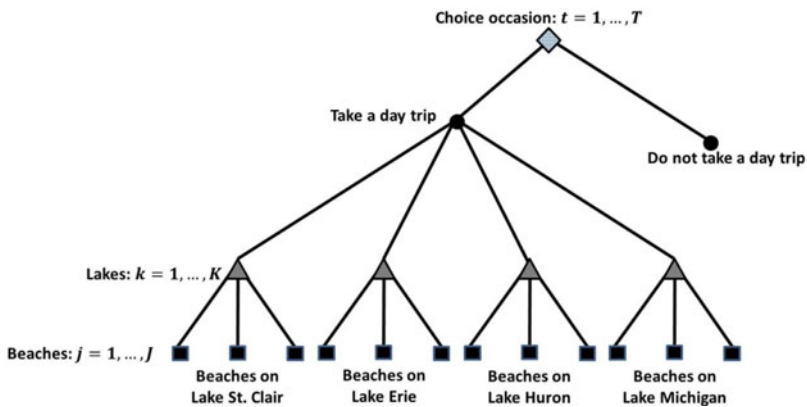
Choice occasion: $t = 1, \ldots, T$

Take a day trip

Do not take a day trip

Lakes: $k = 1, \ldots, K$

Beaches: $j = 1, \ldots, J$

Beaches on Lake St. Clair

Beaches on Lake Erie

Beaches on Lake Huron

Beaches on Lake Michigan